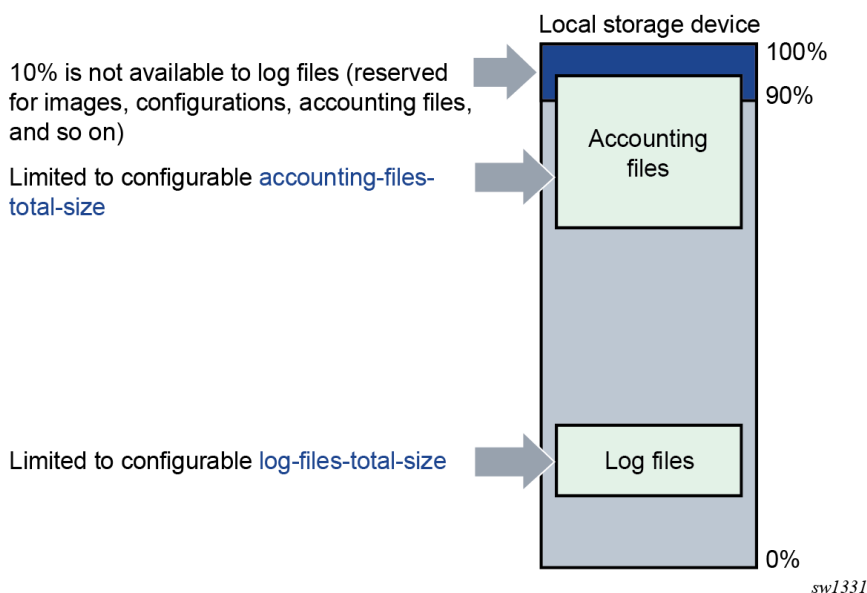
Local storage device

10% is not available to log files (reserved for images, configurations, accounting files, and so on)

100%

90%

Accounting files

Limited to configurable accounting-files-total-size

Limited to configurable log-files-total-size

Log files

0%

sw1331